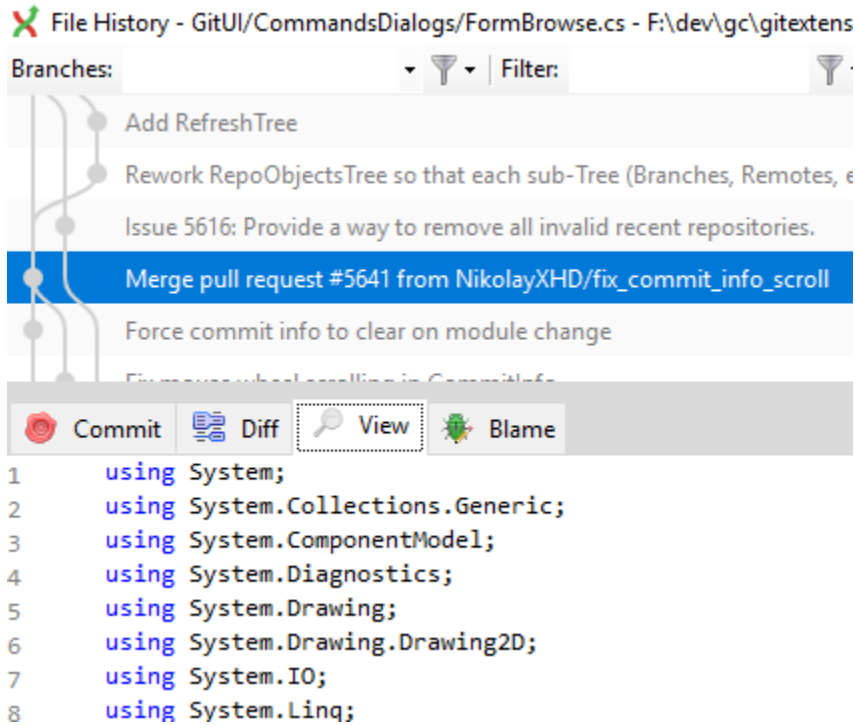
File History - GitUI/CommandsDialogs/FormBrowse.cs - F:\dev\gc\gitextens

Branches: Filter:

Add RefreshTree

Rework RepoObjectsTree so that each sub-Tree (Branches, Remotes, e

Issue 5616: Provide a way to remove all invalid recent repositories.

Merge pull request #5641 from NikolayXHD/fix_commit_info_scroll

Force commit info to clear on module change

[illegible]

Commit Diff View Blame

1 using System;
2 using System.Collections.Generic;
3 using System.ComponentModel;
4 using System.Diagnostics;
5 using System.Drawing;
6 using System.Drawing.Drawing2D;
7 using System.IO;
8 using System.Linq;